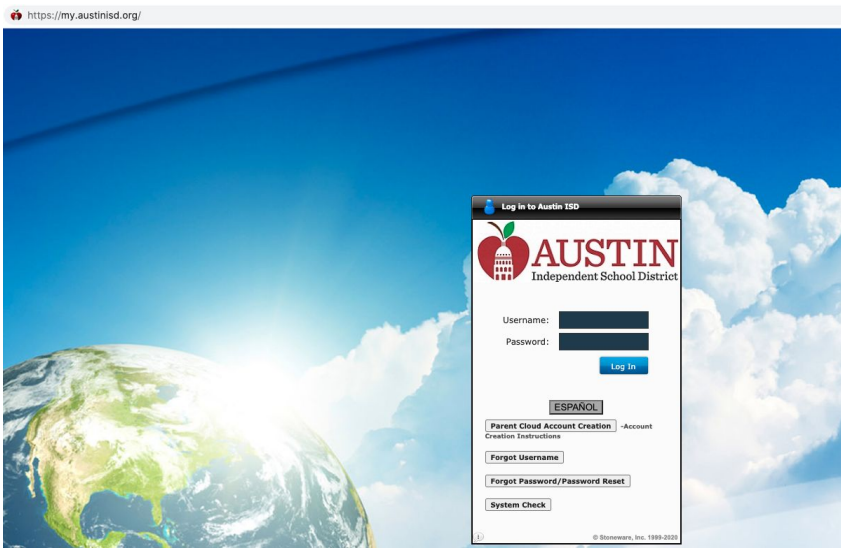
https://my.austinisd.org/

Log in to Austin ISD

AUSTIN
Independent School District

Username:
Password:

Log In

ESPAÑOL

Parent Cloud Account Creation -Account Creation Instructions

Forgot Username

Forgot Password/Password Reset

System Check

© Stoneware, Inc. 1999-2020